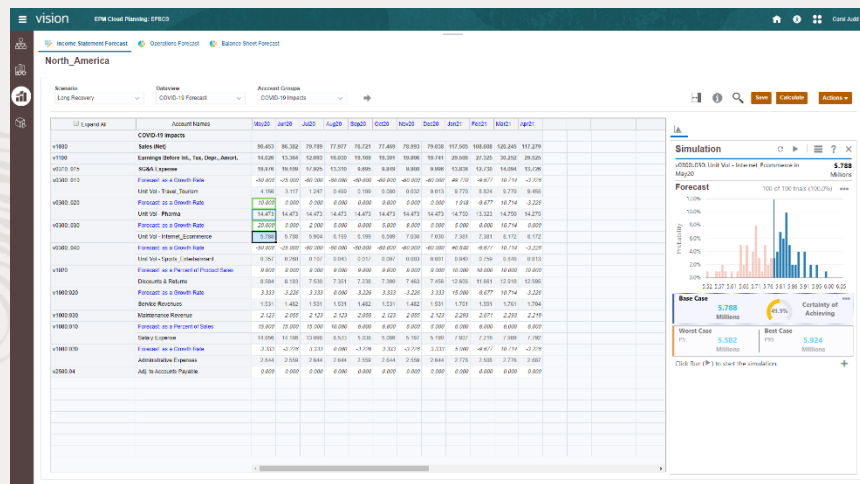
vision EPM Cloud Planning: EPBCS Carol Judd

Income Statement Forecast Operations Forecast Balance Sheet Forecast

North_America

Scenario
Long Recovery
Dataview
COVID-19 Forecast
Account Groups
COVID-19 Impacts

Save Calculate Actions

| Expand All | Account Names | May20 | Jun20 | Jul20 | Aug20 | Sep20 | Oct20 | Nov20 | Dec20 | Jan21 | Feb21 | Mar21 | Apr21 |
|---|---|---|---|---|---|---|---|---|---|---|---|---|---|
| | COVID-19 Impacts | | | | | | | | | | | | |
| v1000 | Sales (Net) | 90.453 | 86.382 | 79.789 | 77.977 | 76.721 | 77.469 | 78.993 | 79.038 | 117.505 | 108.008 | 120.249 | 117.279 |
| v1100 | Earnings Before Int., Tax, Depr., Amort. | 14.026 | 13.364 | 12.693 | 19.030 | 19.109 | 19.391 | 19.006 | 19.741 | 29.509 | 20.325 | 30.252 | 29.525 |
| v0370.015 | SG&A Expense | 19.070 | 19.109 | 17.925 | 13.310 | 9.095 | 9.039 | 9.009 | 9.000 | 13.038 | 13.749 | 14.094 | 13.726 |
| v0360.010 | Forecast as a Growth Rate | -60.000 | -25.000 | -60.000 | -60.000 | -60.000 | -60.000 | -60.000 | -60.000 | 48.778 | -8.677 | 10.714 | -3.226 |
| | Unit Vol - Travel_Tourism | 4.156 | 3.117 | 1.247 | 0.499 | 0.199 | 0.080 | 0.032 | 0.013 | 9.773 | 8.924 | 9.779 | 9.455 |
| v0360.020 | Forecast as a Growth Rate | 10.000 | 0.000 | 0.000 | 0.000 | 0.000 | 0.000 | 0.000 | 0.000 | 1.918 | -8.677 | 10.714 | -3.226 |
| | Unit Vol - Pharma | 14.473 | 14.473 | 14.473 | 14.473 | 14.473 | 14.473 | 14.473 | 14.473 | 14.753 | 13.323 | 14.750 | 14.275 |
| v0360.030 | Forecast as a Growth Rate | 20.000 | 0.000 | 2.000 | 5.000 | 5.000 | 5.000 | 5.000 | 5.000 | 0.000 | 0.000 | 10.714 | 0.000 |
| | Unit Vol - Internet_Ecommerce | 5.788 | 5.788 | 5.904 | 6.199 | 6.509 | 6.835 | 7.036 | 7.630 | 7.381 | 7.381 | 8.172 | 8.172 |
| v0360.040 | Forecast as a Growth Rate | -60.000 | -25.000 | -60.000 | -60.000 | -60.000 | -60.000 | -60.000 | -60.000 | 40.640 | -8.677 | 10.714 | -3.226 |
| | Unit Vol - Sports_Entertainment | 0.357 | 0.250 | 0.107 | 0.043 | 0.017 | 0.007 | 0.003 | 0.001 | 0.850 | 0.759 | 0.849 | 0.813 |
| v1070 | Forecast as a Percent of Product Sales | 0.000 | 0.000 | 0.000 | 0.000 | 0.000 | 0.000 | 0.000 | 0.000 | 10.000 | 10.000 | 10.000 | 10.000 |
| | Discounts & Returns | 8.084 | 8.183 | 7.530 | 7.361 | 7.238 | 7.380 | 7.463 | 7.456 | 12.605 | 11.661 | 12.916 | 12.596 |
| v1080.020 | Forecast as a Growth Rate | 3.333 | -3.226 | 3.333 | 0.000 | 3.333 | -3.226 | 3.333 | -3.226 | 15.000 | -8.677 | 10.714 | -3.226 |
| | Service Revenues | 1.531 | 1.482 | 1.531 | 1.531 | 1.482 | 1.531 | 1.482 | 1.531 | 1.761 | 1.591 | 1.761 | 1.704 |
| v1080.010 | Maintenance Revenue | 2.123 | 2.055 | 2.123 | 2.123 | 2.055 | 2.123 | 2.055 | 2.123 | 2.293 | 2.071 | 2.293 | 2.219 |
| v1080.010 | Forecast as a Percent of Sales | 15.000 | 15.000 | 15.000 | 10.000 | 8.000 | 8.000 | 8.000 | 8.000 | 8.000 | 8.000 | 8.000 | 8.000 |
| | Salary Expense | 13.556 | 14.108 | 13.890 | 9.521 | 5.038 | 5.099 | 5.187 | 5.190 | 7.902 | 7.218 | 7.989 | 7.782 |
| v1080.030 | Forecast as a Growth Rate | 3.333 | -3.226 | 3.333 | 0.000 | -3.226 | 3.333 | -3.226 | 3.333 | 0.000 | -8.677 | 10.714 | -3.226 |
| | Administrative Expenses | 2.644 | 2.558 | 2.644 | 2.644 | 2.558 | 2.644 | 2.558 | 2.644 | 2.776 | 2.508 | 2.776 | 2.687 |
| v2500.04 | Adj. to Accounts Payable | 0.000 | 0.000 | 0.000 | 0.000 | 0.000 | 0.000 | 0.000 | 0.000 | 0.000 | 0.000 | 0.000 | 0.000 |

Simulation
v0360.030 Unit Vol - Internet Ecommerce in May20 5.788 Millions
Forecast 100 of 100 trials (100.0%)
100% 80% 60% 40% 20% 0%
Probability
5.32 5.37 5.51 5.61 5.71 5.76 5.81 5.86 5.91 6.00 6.05
Base Case 5.788 Millions 49.9% Certainty of Achieving
Worst Case P5 5.582 Millions
Best Case P95 5.924 Millions
Click Run (▶) to start the simulation.